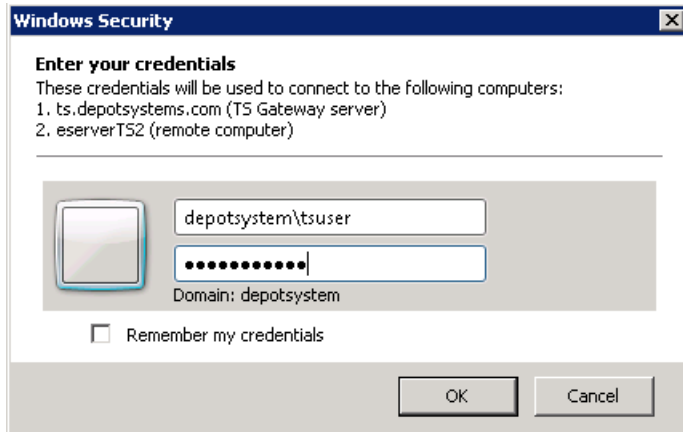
Windows Security

Enter your credentials
These credentials will be used to connect to the following computers:
1. ts.depotsystems.com (TS Gateway server)
2. eserverTS2 (remote computer)

depotsystem\tsuser
●●●●●●●●●●●●
Domain: depotsystem

Remember my credentials

OK
Cancel